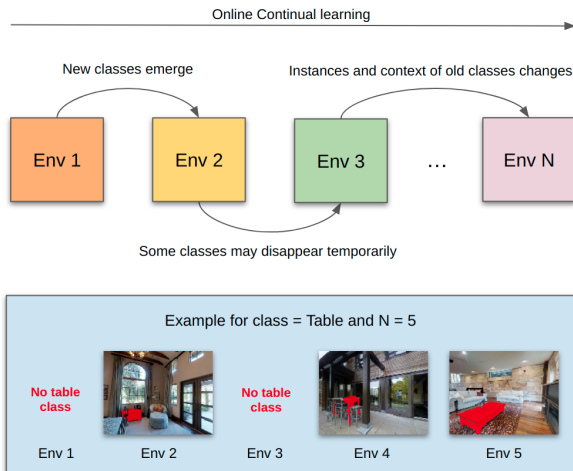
Online Continual learning

New classes emerge

Instances and context of old classes changes

Env 1

Env 2

Env 3

...

Env N

Some classes may disappear temporarily

Example for class = Table and N = 5

No table class

No table class

Env 1

Env 2

Env 3

Env 4

Env 5